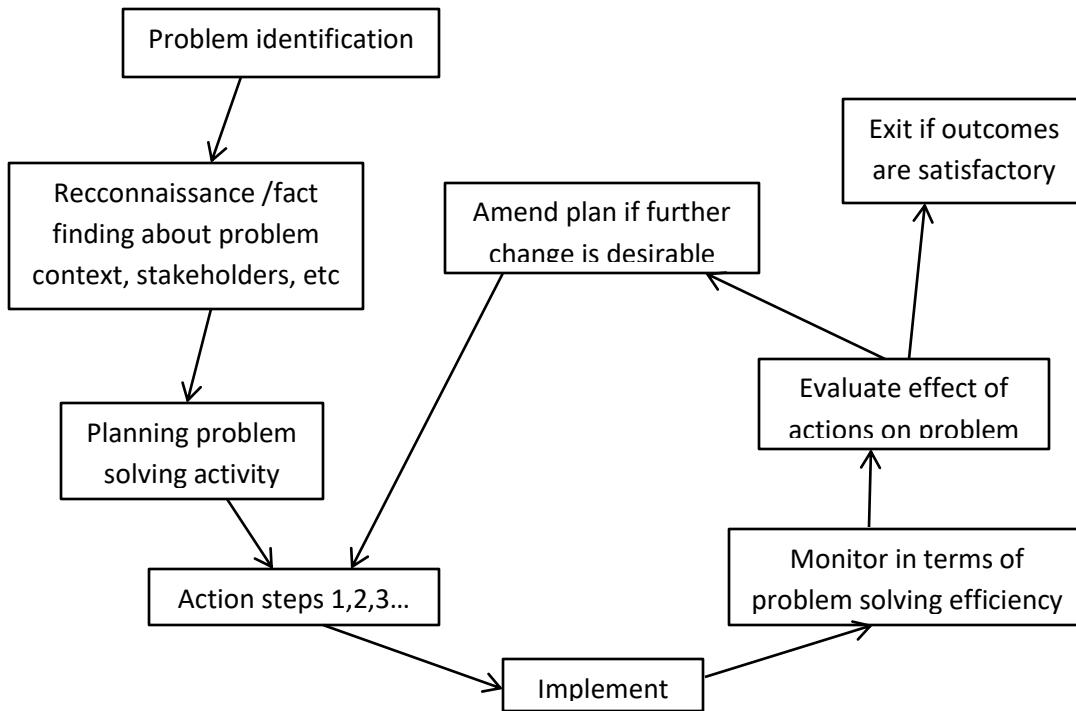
Problem identification

Recconnaissance /fact finding about problem context, stakeholders, etc

Planning problem solving activity

Action steps 1,2,3…

Implement

Monitor in terms of problem solving efficiency

Evaluate effect of actions on problem

Amend plan if further change is desirable

Exit if outcomes are satisfactory